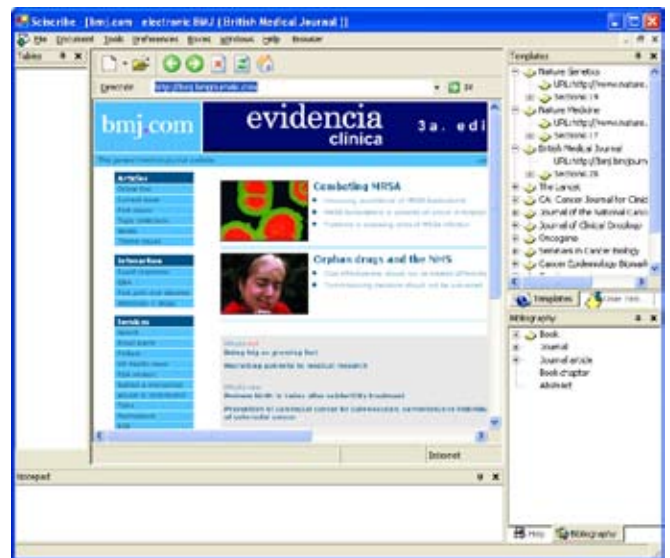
Scibrite - [bmj.com - electronic BMJ (British Medical Journal)]

File Document Tools Preferences Boxes Windows Help Browser

Tables

Generate http://bmj.bmjjournals.com

bmj.com

evidencia clínica

3a. edi

Articles

Interaction

Services

Combating MRSA

Orphan drugs and the NHS

Internet

Notepad

Templates

Nature Genetics

URL:http://www.nature.

Sections: 19

Nature Medicine

URL:http://www.nature.

Sections: 17

British Medical Journal

URL:http://bmj.bmjjourn

Sections: 26

The Lancet

CA: Cancer Journal for Clinic

Journal of the National Canc

Journal of Clinical Oncology

Oncogene

Seminars in Cancer biology

Cancer Epidemiology Biomark

Templates

Bibliography

Book

Journal

Journal article

Book chapter

Abstract

Bibliography